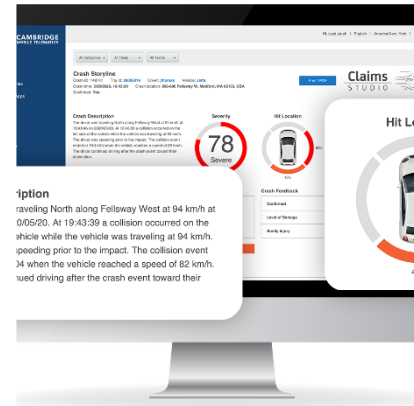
CAMBRIDGE
MOBILE TELEMATICS

Crash Storyline

Crash Description

Severity

78

Severe

Hit Location

Claims
STUDIO

Crash Feedback

Confirmed

Level of Damage

Bodily Injury

Hit Lo

ription
traveling North along Fellsway West at 94 km/h at
0/05/20. At 19:43:39 a collision occurred on the
vehicle while the vehicle was traveling at 94 km/h.
speeding prior to the impact. The collision event
04 when the vehicle reached a speed of 82 km/h.
nued driving after the crash event toward their